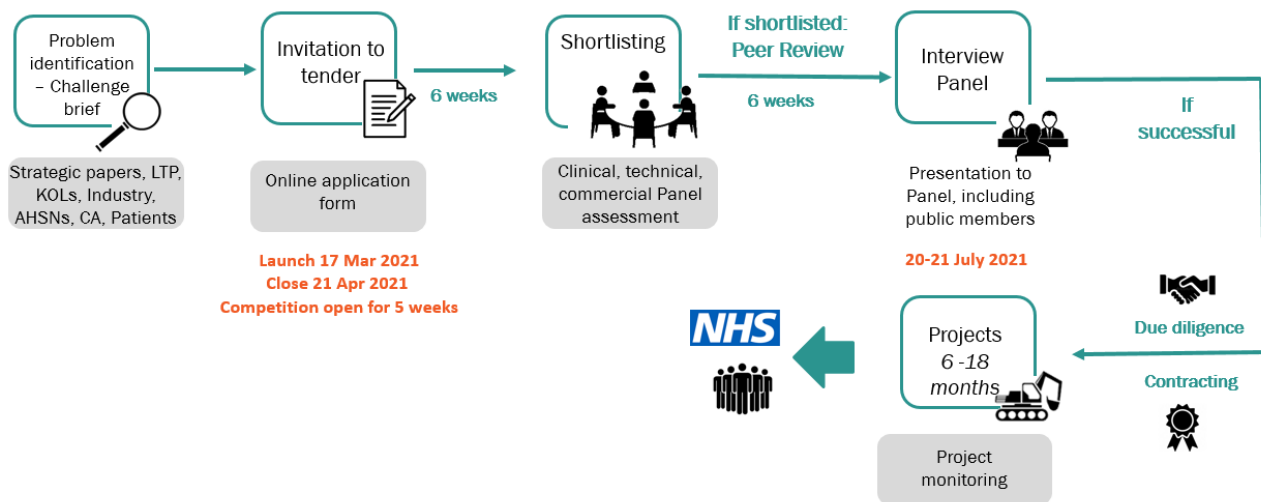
Problem identification – Challenge brief

Strategic papers, LTP, KOLs, Industry, AHSNs, CA, Patients

Invitation to tender

Online application form

Launch 17 Mar 2021
Close 21 Apr 2021
Competition open for 5 weeks

6 weeks

Shortlisting

Clinical, technical, commercial Panel assessment

If shortlisted: Peer Review

6 weeks

Interview Panel

Presentation to Panel, including public members

20-21 July 2021

If successful

Due diligence

Contracting

Projects 6 -18 months

Project monitoring

NHS